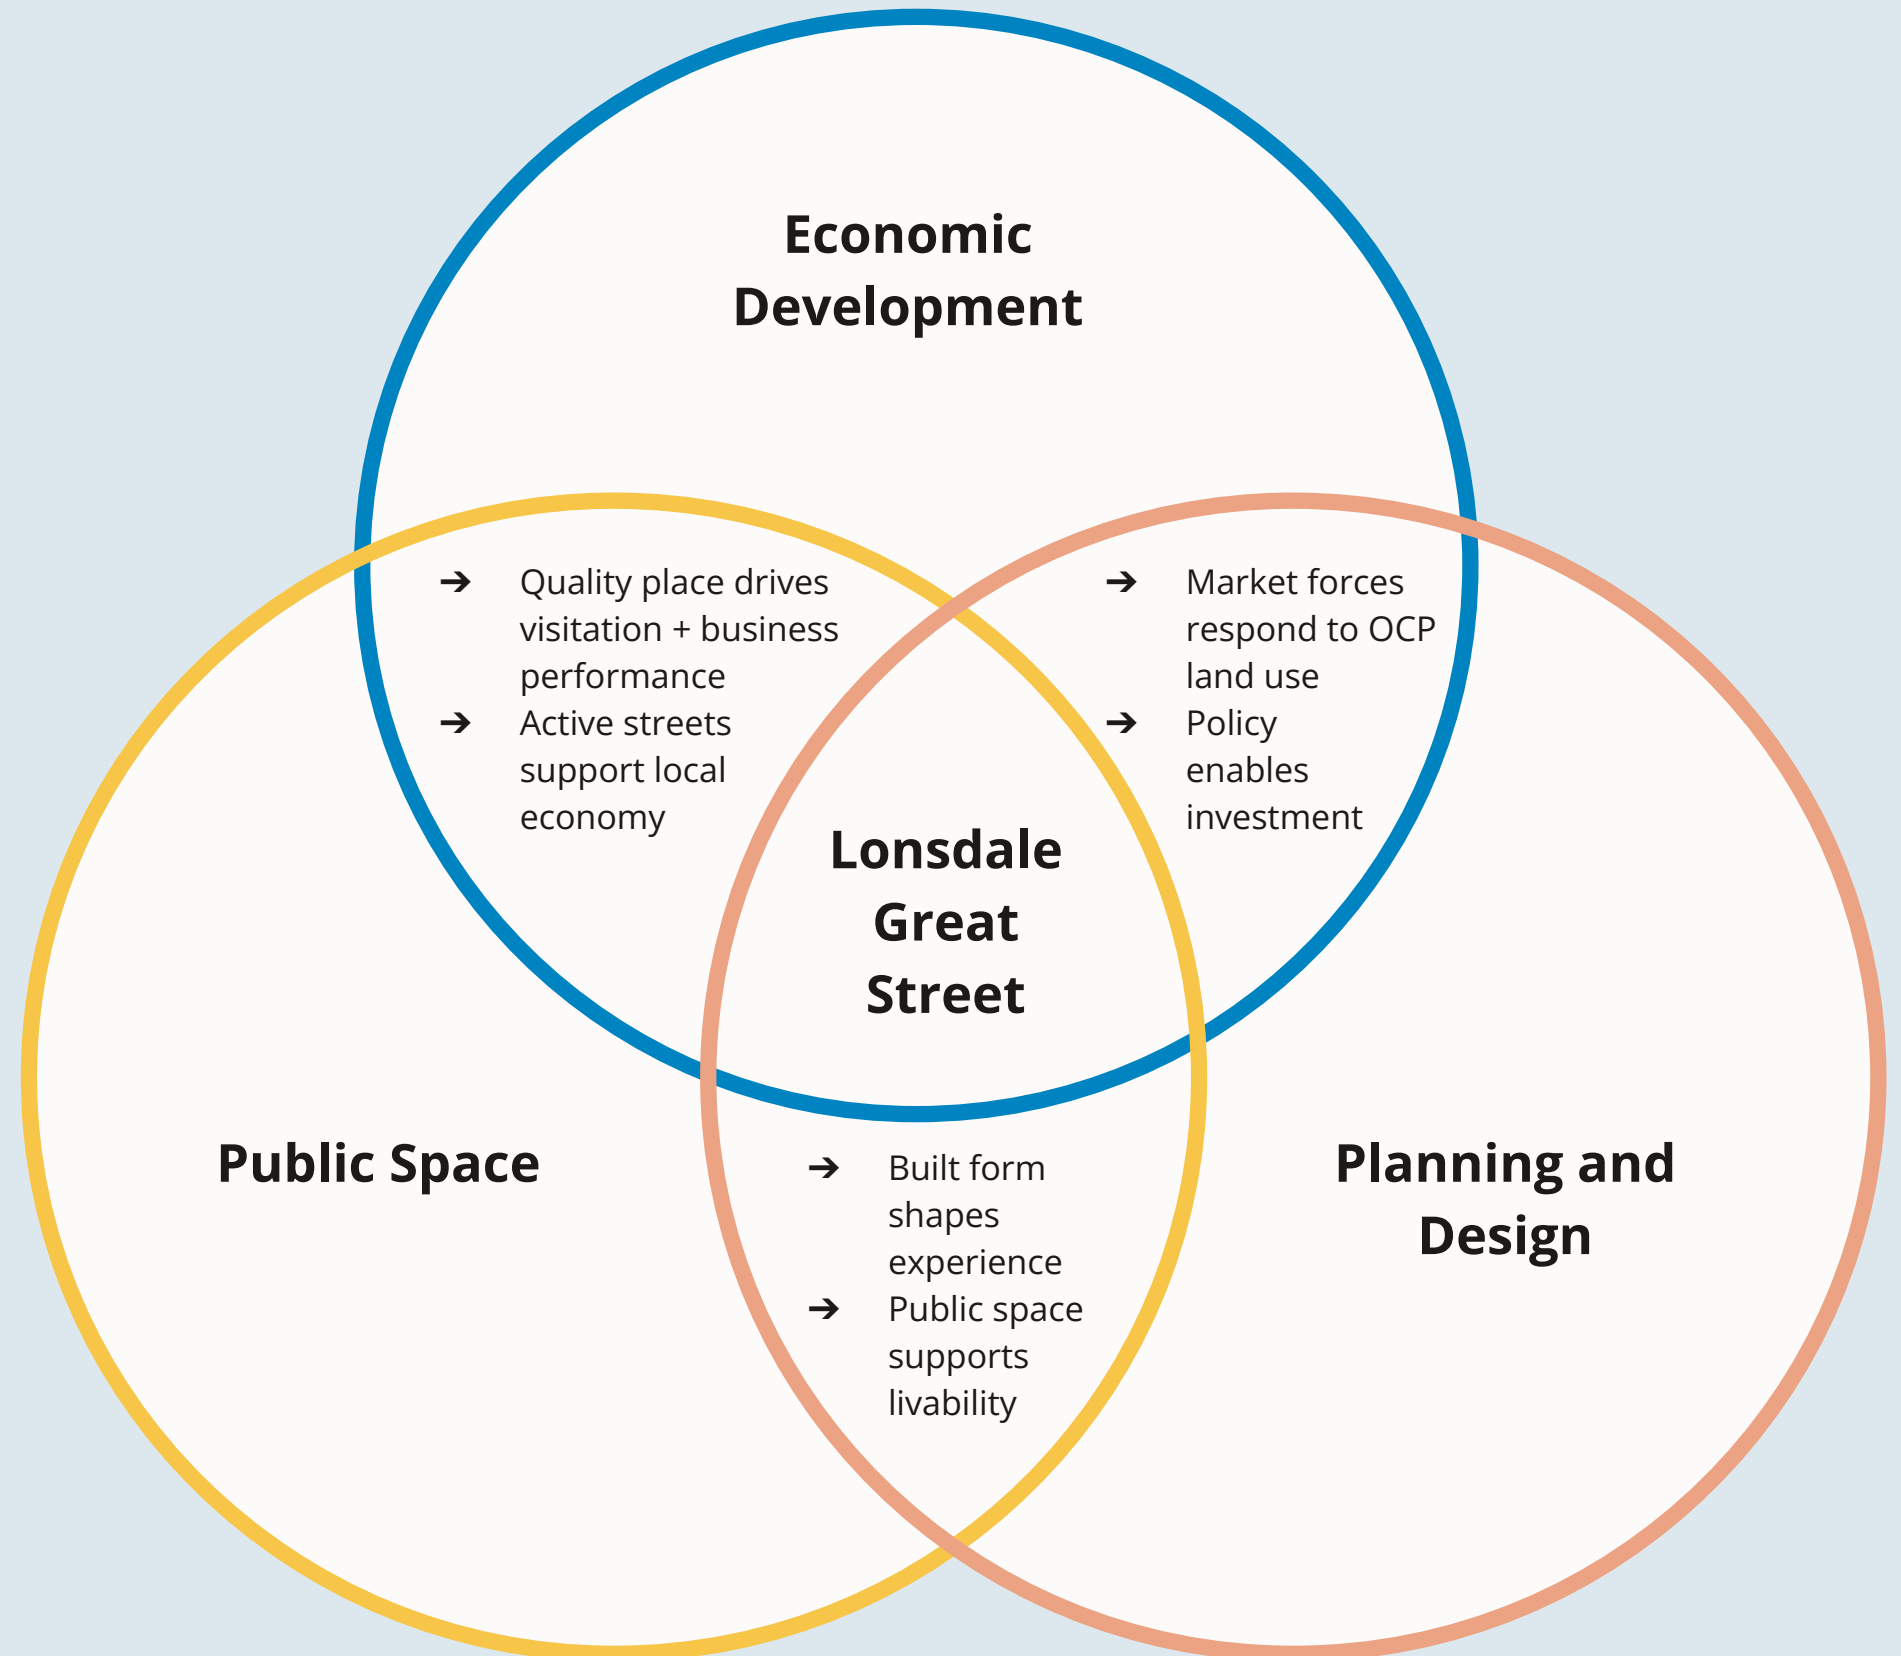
Economic Development

➔ Quality place drives visitation + business performance
➔ Active streets support local economy

➔ Market forces respond to OCP land use
➔ Policy enables investment

Lonsdale Great Street

Public Space

➔ Built form shapes experience
➔ Public space supports livability

Planning and Design